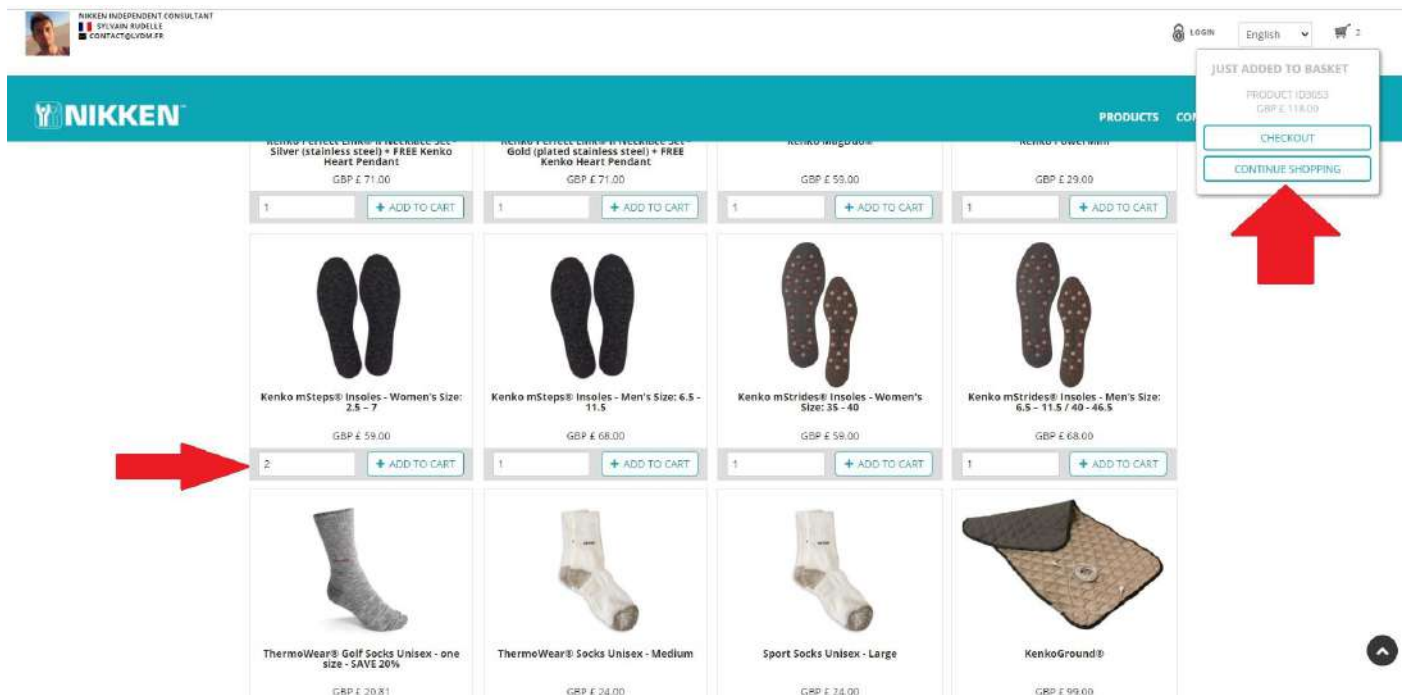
NIKKEN INDEPENDENT CONSULTANT
SYLVAIN RUDELLE
CONTACT@LVDM.FR

LOGIN English 2

JUST ADDED TO BASKET
PRODUCT ID3053
GBP £ 118.00
CHECKOUT
CONTINUE SHOPPING

NIKKEN

PRODUCTS CO

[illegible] Silver (stainless steel) + FREE Kenko Heart Pendant
GBP £ 71.00
1 + ADD TO CART

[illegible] Gold (plated stainless steel) + FREE Kenko Heart Pendant
GBP £ 71.00
1 + ADD TO CART

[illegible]
GBP £ 59.00
1 + ADD TO CART

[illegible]
GBP £ 29.00
1 + ADD TO CART

Kenko mSteps® Insoles - Women's Size: 2.5 – 7
GBP £ 59.00
2 + ADD TO CART

Kenko mSteps® Insoles - Men's Size: 6.5 - 11.5
GBP £ 68.00
1 + ADD TO CART

Kenko mStrides® Insoles - Women's Size: 35 - 40
GBP £ 59.00
1 + ADD TO CART

Kenko mStrides® Insoles - Men's Size: 6.5 – 11.5 / 40 - 46.5
GBP £ 68.00
1 + ADD TO CART

ThermoWear® Golf Socks Unisex - one size - SAVE 20%
GBP £ 20.81

ThermoWear® Socks Unisex - Medium
GBP £ 24.00

Sport Socks Unisex - Large
GBP £ 24.00

KenkoGround®
GBP £ 99.00